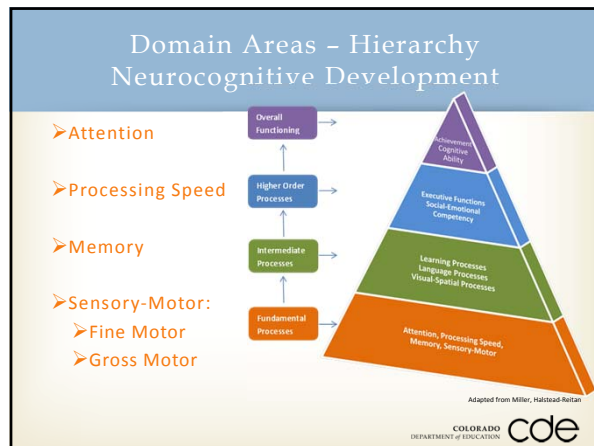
Domain Areas – Hierarchy Neurocognitive Development

➢Attention

➢Processing Speed

➢Memory

➢Sensory-Motor:
➢Fine Motor
➢Gross Motor

Overall Functioning

Higher Order Processes

Intermediate Processes

Fundamental Processes

Achievement Cognitive Ability

Executive Functions Social-Emotional Competency

Learning Processes Language Processes Visual-Spatial Processes

Attention, Processing Speed, Memory, Sensory-Motor

Adapted from Miller, Halstead-Reitan

COLORADO DEPARTMENT of EDUCATION cde